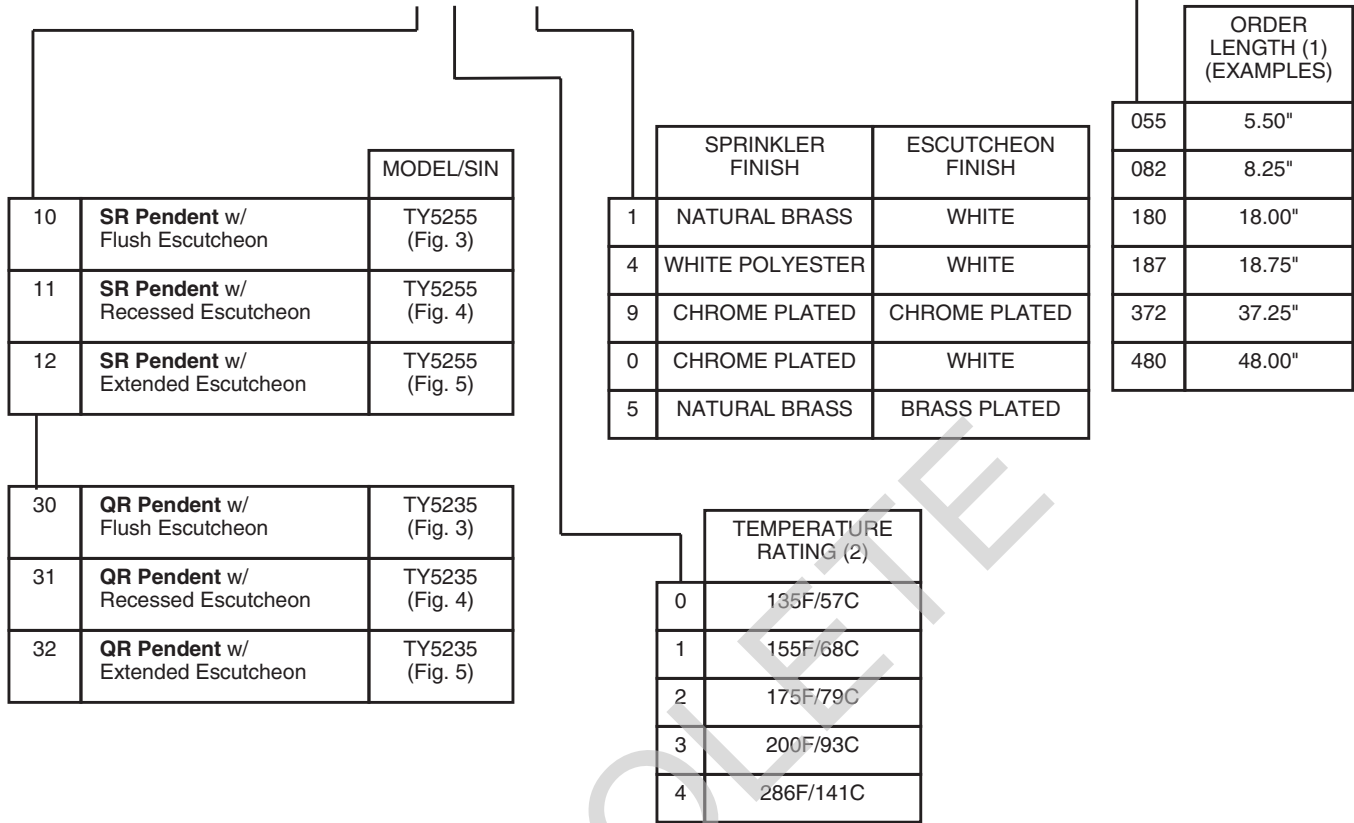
| | | MODEL/SIN |
|---|---|---|
| 10 | **SR Pendent** w/ Flush Escutcheon | TY5255 (Fig. 3) |
| 11 | **SR Pendent** w/ Recessed Escutcheon | TY5255 (Fig. 4) |
| 12 | **SR Pendent** w/ Extended Escutcheon | TY5255 (Fig. 5) |

| | | |
|---|---|---|
| 30 | **QR Pendent** w/ Flush Escutcheon | TY5235 (Fig. 3) |
| 31 | **QR Pendent** w/ Recessed Escutcheon | TY5235 (Fig. 4) |
| 32 | **QR Pendent** w/ Extended Escutcheon | TY5235 (Fig. 5) |

| | SPRINKLER FINISH | ESCUTCHEON FINISH |
|---|---|---|
| 1 | NATURAL BRASS | WHITE |
| 4 | WHITE POLYESTER | WHITE |
| 9 | CHROME PLATED | CHROME PLATED |
| 0 | CHROME PLATED | WHITE |
| 5 | NATURAL BRASS | BRASS PLATED |

| | TEMPERATURE RATING (2) |
|---|---|
| 0 | 135F/57C |
| 1 | 155F/68C |
| 2 | 175F/79C |
| 3 | 200F/93C |
| 4 | 286F/141C |

| | ORDER LENGTH (1) (EXAMPLES) |
|---|---|
| 055 | 5.50" |
| 082 | 8.25" |
| 180 | 18.00" |
| 187 | 18.75" |
| 372 | 37.25" |
| 480 | 48.00" |

OLETE